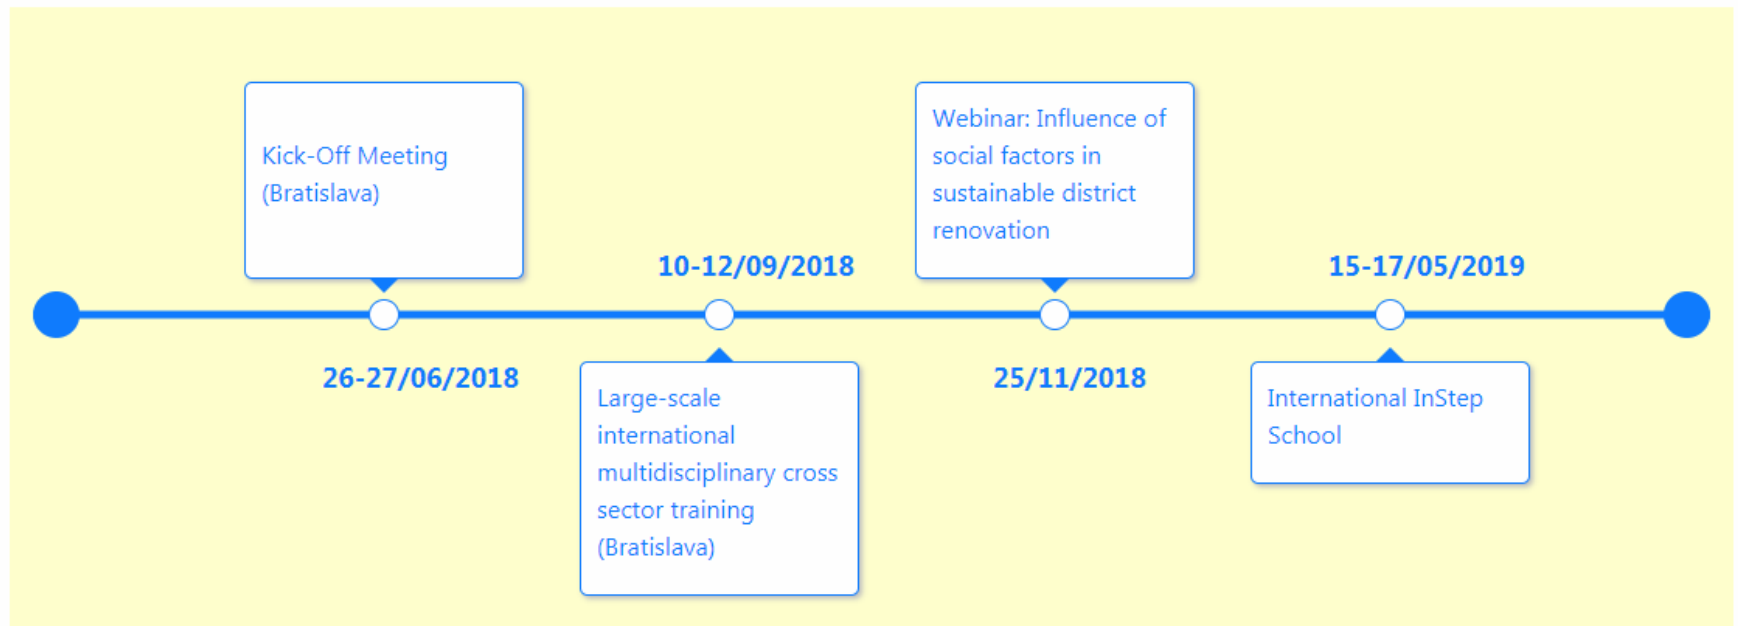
Kick-Off Meeting (Bratislava)

26-27/06/2018

10-12/09/2018

Large-scale international multidisciplinary cross sector training (Bratislava)

Webinar: Influence of social factors in sustainable district renovation

25/11/2018

15-17/05/2019

International InStep School